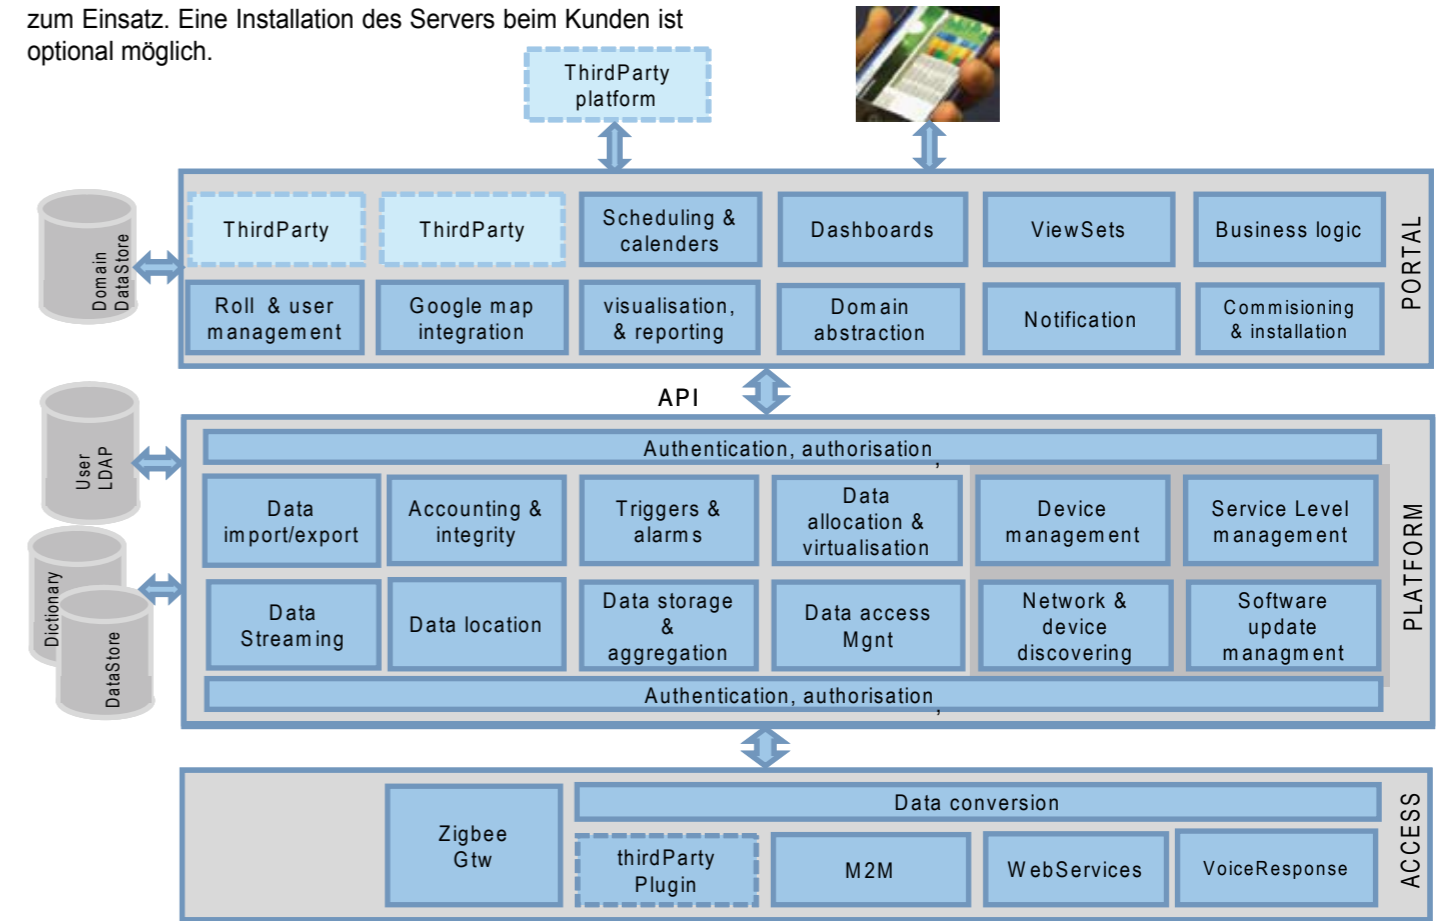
zum Einsatz. Eine Installation des Servers beim Kunden ist optional möglich.

ThirdParty platform

ThirdParty
ThirdParty
Scheduling & calenders
Dashboards
ViewSets
Business logic
Roll & user management
Google map integration
visualisation, & reporting
Domain abstraction
Notification
Commisioning & installation
PORTAL

Domain DataStore

API

User LDAP

Authentication, authorisation,
Data import/export
Accounting & integrity
Triggers & alarms
Data allocation & virtualisation
Device management
Service Level management
Data Streaming
Data location
Data storage & aggregation
Data access Mgnt
Network & device discovering
Software update managment
Authentication, authorisation,
PLATFORM

Dictionary
DataStore

Zigbee Gtw
Data conversion
thirdParty Plugin
M2M
WebServices
VoiceResponse
ACCESS